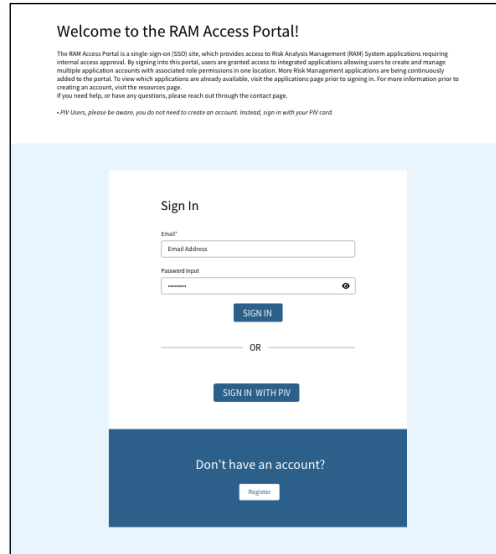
Welcome to the RAM Access Portal!

The RAM Access Portal is a single-sign-on (SSO) site, which provides access to Risk Analysis Management (RAM) System applications requiring internal access approval. By signing into this portal, users are granted access to integrated applications allowing users to create and manage multiple application accounts with associated role permissions in one location. More Risk Management applications are being continuously added to the portal. To view which applications are already available, visit the applications page prior to signing in. For more information prior to creating an account, visit the resources page.
If you need help, or have any questions, please reach out through the contact page.

• PIV Users, please be aware, you do not need to create an account. Instead, sign in with your PIV card.

Sign In

Email*

Email Address

Password Input

••••••••••

SIGN IN

OR

SIGN IN WITH PIV

Don't have an account?

Register